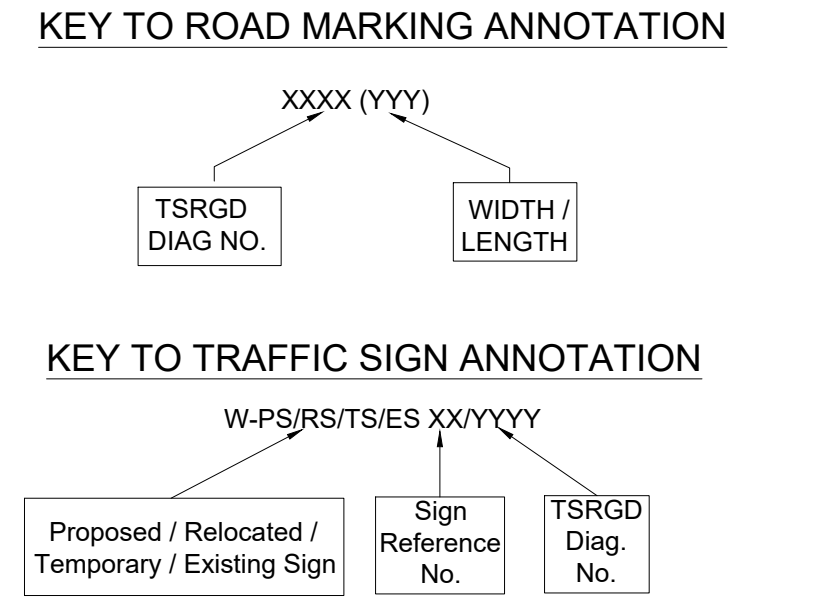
KEY TO ROAD MARKING ANNOTATION

XXXX (YYY)

TSRGD DIAG NO.

WIDTH / LENGTH

KEY TO TRAFFIC SIGN ANNOTATION

W-PS/RS/TS/ES XX/YYYY

Proposed / Relocated / Temporary / Existing Sign

Sign Reference No.

TSRGD Diag. No.